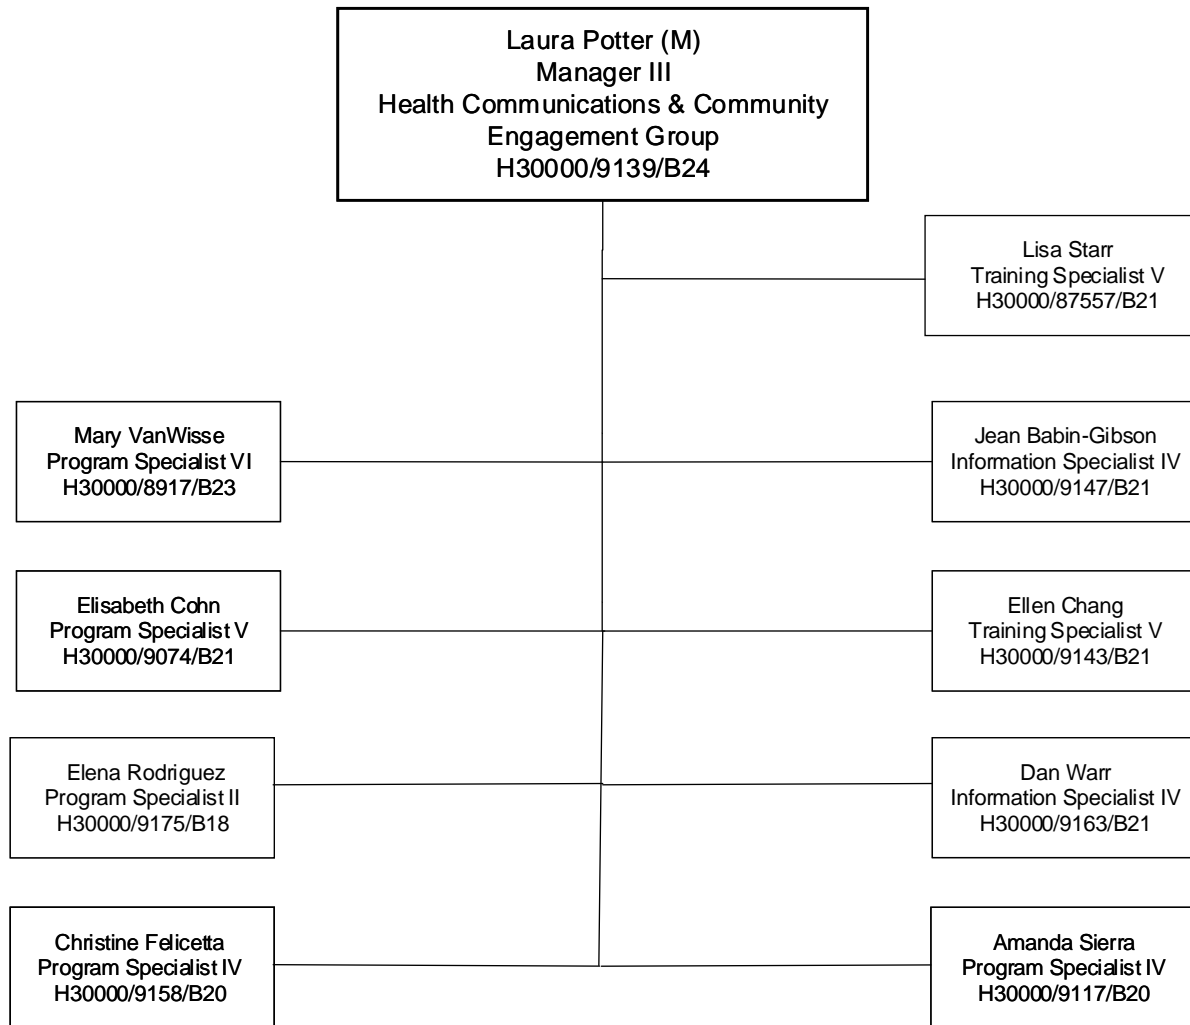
Laura Potter (M)
Manager III
Health Communications & Community Engagement Group
H30000/9139/B24

Lisa Starr
Training Specialist V
H30000/87557/B21

Mary VanWisse
Program Specialist VI
H30000/8917/B23

Jean Babin-Gibson
Information Specialist IV
H30000/9147/B21

Elisabeth Cohn
Program Specialist V
H30000/9074/B21

Ellen Chang
Training Specialist V
H30000/9143/B21

Elena Rodriguez
Program Specialist II
H30000/9175/B18

Dan Warr
Information Specialist IV
H30000/9163/B21

Christine Felicetta
Program Specialist IV
H30000/9158/B20

Amanda Sierra
Program Specialist IV
H30000/9117/B20